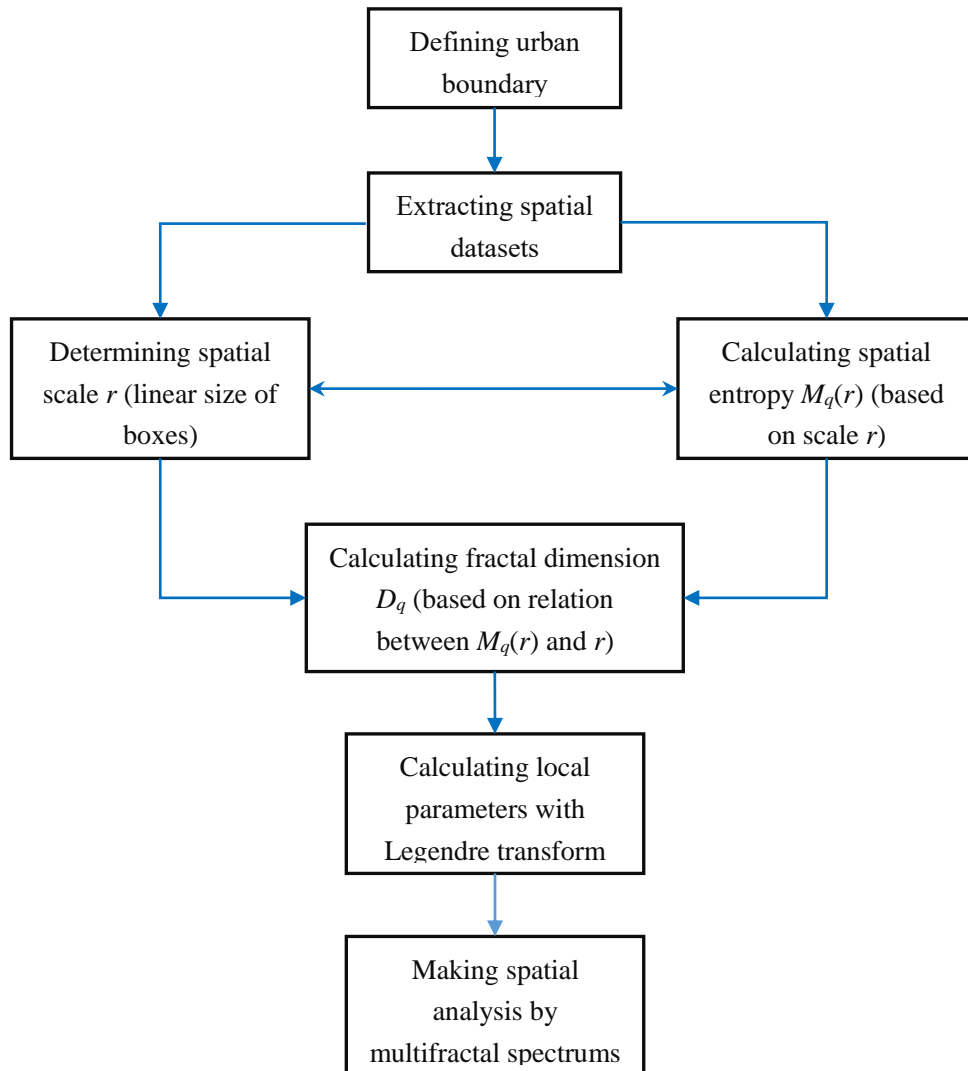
Defining urban boundary

Extracting spatial datasets

Determining spatial scale $r$ (linear size of boxes)

Calculating spatial entropy $M_q(r)$ (based on scale $r$)

Calculating fractal dimension $D_q$ (based on relation between $M_q(r)$ and $r$)

Calculating local parameters with Legendre transform

Making spatial analysis by multifractal spectrums